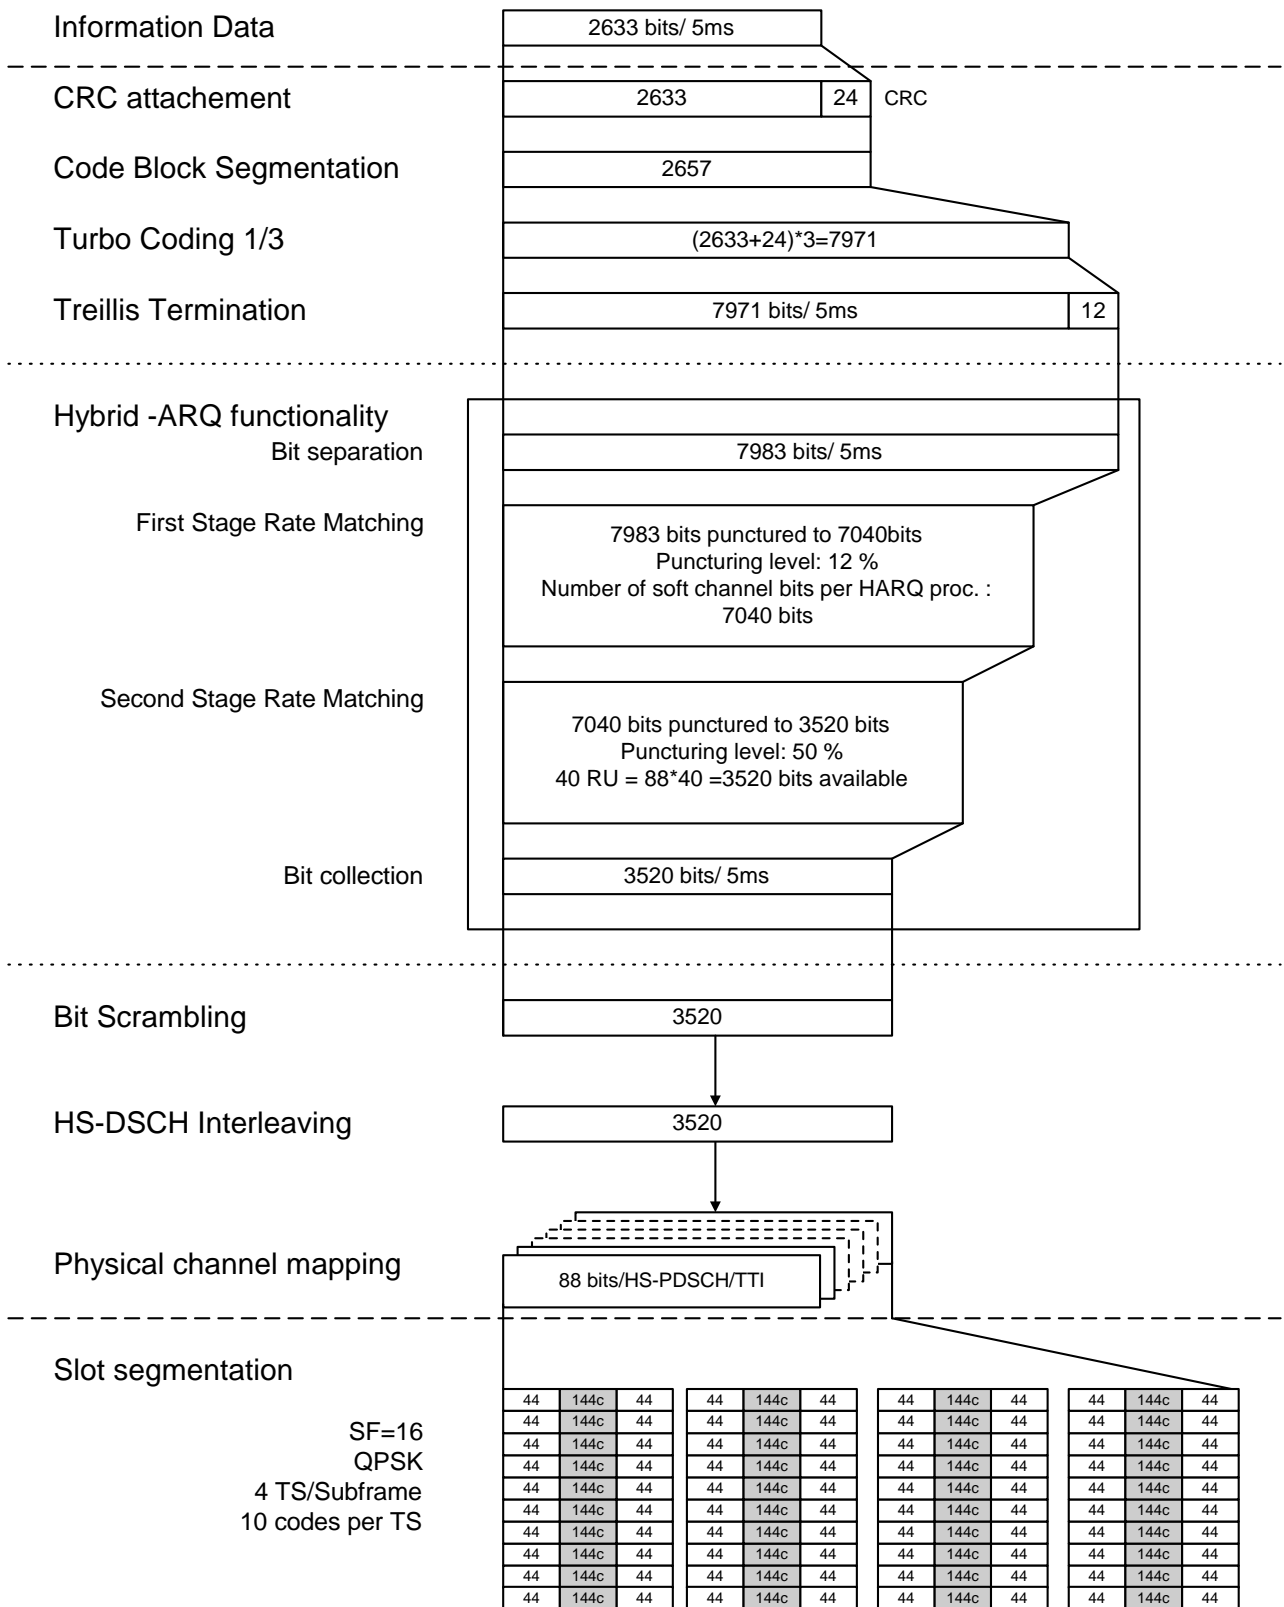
Information Data

2633 bits/ 5ms

CRC attachement

2633 | 24 | CRC

Code Block Segmentation

2657

Turbo Coding 1/3

(2633+24)*3=7971

Treillis Termination

7971 bits/ 5ms | 12

Hybrid -ARQ functionality

Bit separation

7983 bits/ 5ms

First Stage Rate Matching

7983 bits punctured to 7040bits
Puncturing level: 12 %
Number of soft channel bits per HARQ proc. :
7040 bits

Second Stage Rate Matching

7040 bits punctured to 3520 bits
Puncturing level: 50 %
40 RU = 88*40 =3520 bits available

Bit collection

3520 bits/ 5ms

Bit Scrambling

3520

HS-DSCH Interleaving

3520

Physical channel mapping

88 bits/HS-PDSCH/TTI

Slot segmentation

SF=16
QPSK
4 TS/Subframe
10 codes per TS

| 44 | 144c | 44 |
|---|---|---|
| 44 | 144c | 44 |
| 44 | 144c | 44 |
| 44 | 144c | 44 |
| 44 | 144c | 44 |
| 44 | 144c | 44 |
| 44 | 144c | 44 |
| 44 | 144c | 44 |
| 44 | 144c | 44 |
| 44 | 144c | 44 |

| 44 | 144c | 44 |
|---|---|---|
| 44 | 144c | 44 |
| 44 | 144c | 44 |
| 44 | 144c | 44 |
| 44 | 144c | 44 |
| 44 | 144c | 44 |
| 44 | 144c | 44 |
| 44 | 144c | 44 |
| 44 | 144c | 44 |
| 44 | 144c | 44 |

| 44 | 144c | 44 |
|---|---|---|
| 44 | 144c | 44 |
| 44 | 144c | 44 |
| 44 | 144c | 44 |
| 44 | 144c | 44 |
| 44 | 144c | 44 |
| 44 | 144c | 44 |
| 44 | 144c | 44 |
| 44 | 144c | 44 |
| 44 | 144c | 44 |

| 44 | 144c | 44 |
|---|---|---|
| 44 | 144c | 44 |
| 44 | 144c | 44 |
| 44 | 144c | 44 |
| 44 | 144c | 44 |
| 44 | 144c | 44 |
| 44 | 144c | 44 |
| 44 | 144c | 44 |
| 44 | 144c | 44 |
| 44 | 144c | 44 |